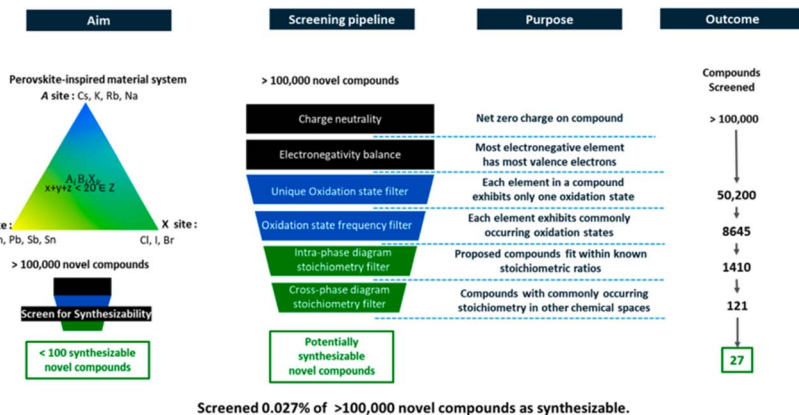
Aim

Screening pipeline

Purpose

Outcome

Perovskite-inspired material system

*A* site : Cs, K, Rb, Na

$A_xB_yX_z$
$x+y+z < 20 \in Z$

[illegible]e :
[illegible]n, Pb, Sb, Sn

*X* site :
Cl, I, Br

> 100,000 novel compounds

Screen for Synthesizability

< 100 synthesizable novel compounds

> 100,000 novel compounds

Charge neutrality

Net zero charge on compound

Electronegativity balance

Most electronegative element has most valence electrons

Unique Oxidation state filter

Each element in a compound exhibits only one oxidation state

Oxidation state frequency filter

Each element exhibits commonly occurring oxidation states

Intra-phase diagram stoichiometry filter

Proposed compounds fit within known stoichiometric ratios

Cross-phase diagram stoichiometry filter

Compounds with commonly occurring stoichiometry in other chemical spaces

Potentially synthesizable novel compounds

Compounds Screened

> 100,000

50,200

8645

1410

121

27

Screened 0.027% of >100,000 novel compounds as synthesizable.